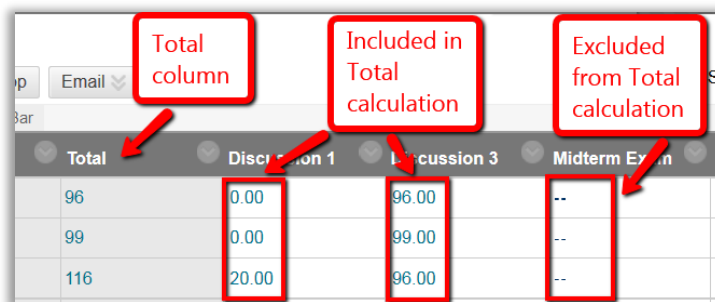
op Email

Bar

Total column

Included in Total calculation

Excluded from Total calculation

S

| Total | Discu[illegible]n 1 | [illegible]cussion 3 | Midterm Ex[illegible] |
|---|---|---|---|
| 96 | 0.00 | 96.00 | -- |
| 99 | 0.00 | 99.00 | -- |
| 116 | 20.00 | 96.00 | -- |